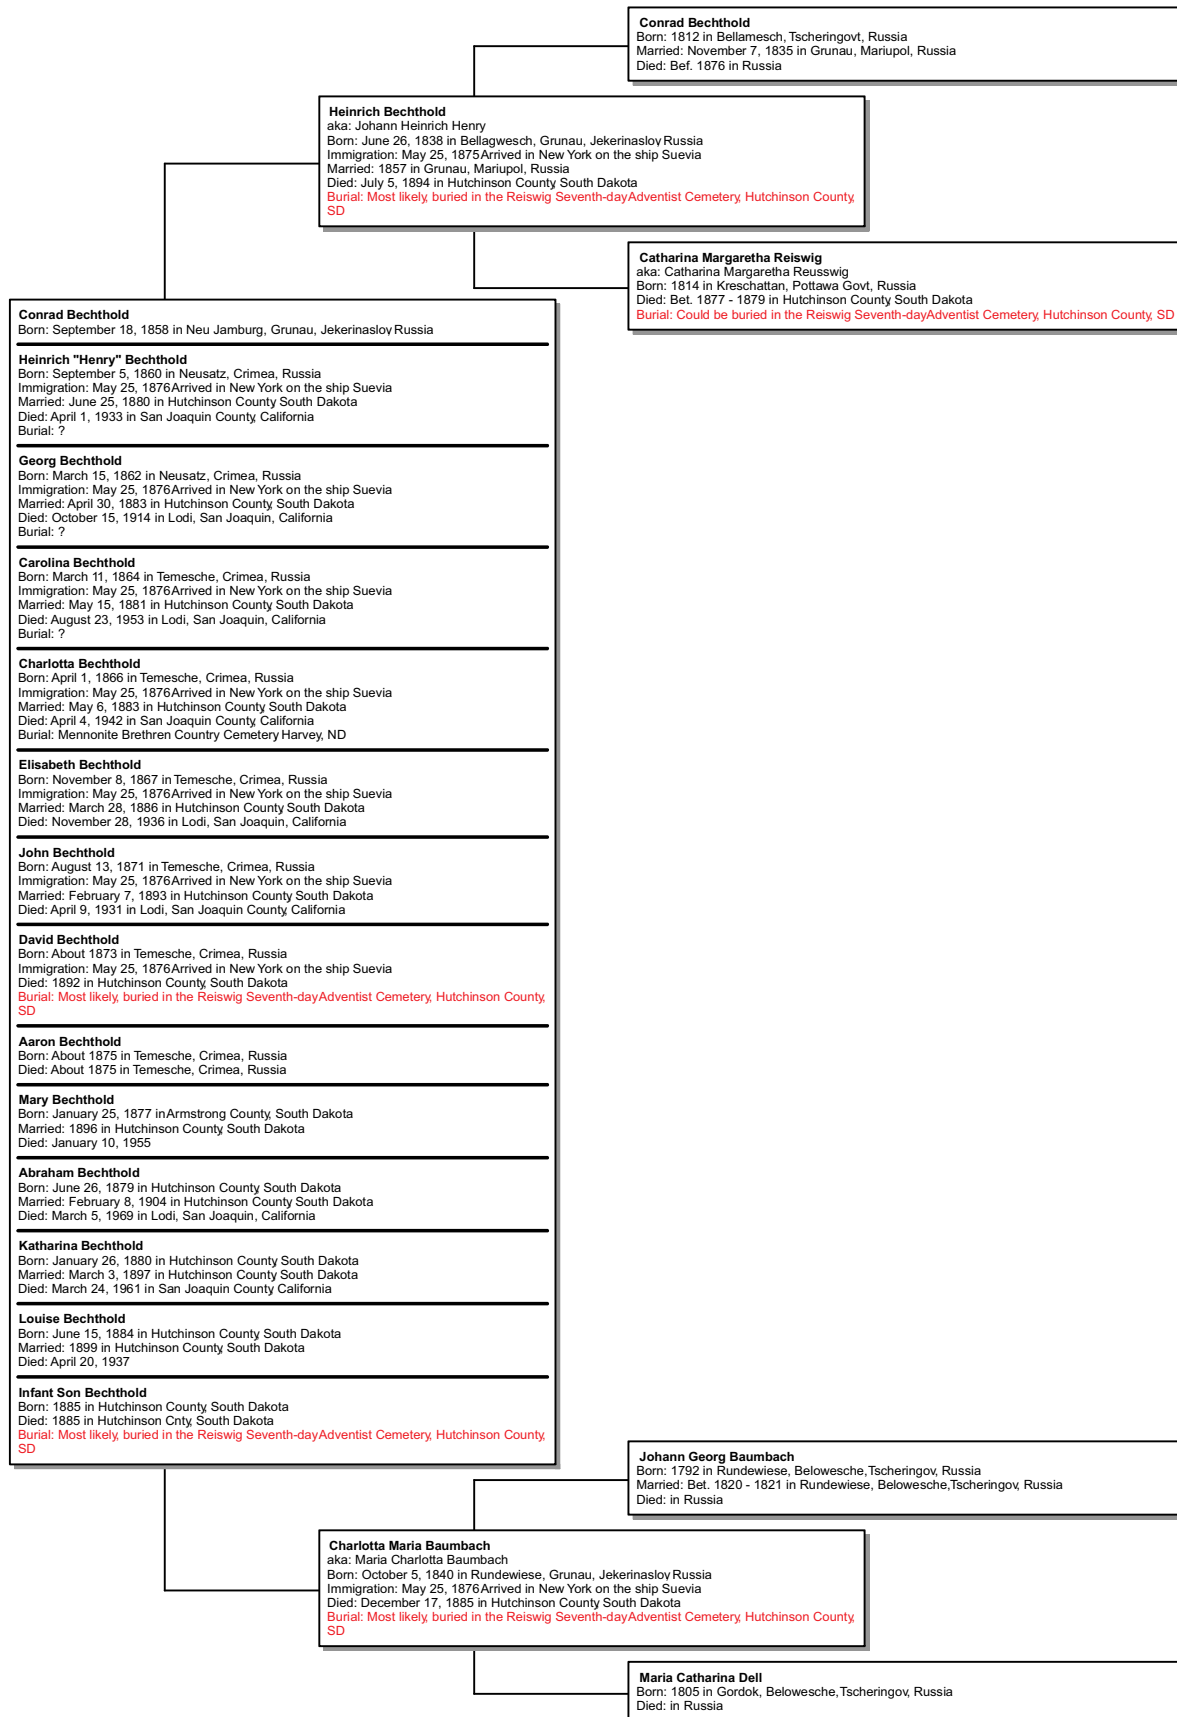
Conrad Bechthold
Born: 1812 in Bellamesch, Tscheringovt, Russia
Married: November 7, 1835 in Grunau, Mariupol, Russia
Died: Bef. 1876 in Russia

Heinrich Bechthold
aka: Johann Heinrich Henry
Born: June 26, 1838 in Bellagwesch, Grunau, Jekerinaslov Russia
Immigration: May 25, 1875 Arrived in New York on the ship Suevia
Married: 1857 in Grunau, Mariupol, Russia
Died: July 5, 1894 in Hutchinson County South Dakota
Burial: Most likely, buried in the Reiswig Seventh-day Adventist Cemetery, Hutchinson County, SD

Catharina Margaretha Reiswig
aka: Catharina Margaretha Reusswig
Born: 1814 in Kreschattan, Pottawa Govt, Russia
Died: Bet. 1877 - 1879 in Hutchinson County South Dakota
Burial: Could be buried in the Reiswig Seventh-day Adventist Cemetery, Hutchinson County, SD

Conrad Bechthold
Born: September 18, 1858 in Neu Jamburg, Grunau, Jekerinaslov Russia

Heinrich "Henry" Bechthold
Born: September 5, 1860 in Neusatz, Crimea, Russia
Immigration: May 25, 1876 Arrived in New York on the ship Suevia
Married: June 25, 1880 in Hutchinson County South Dakota
Died: April 1, 1933 in San Joaquin County, California
Burial: ?

Georg Bechthold
Born: March 15, 1862 in Neusatz, Crimea, Russia
Immigration: May 25, 1876 Arrived in New York on the ship Suevia
Married: April 30, 1883 in Hutchinson County, South Dakota
Died: October 15, 1914 in Lodi, San Joaquin, California
Burial: ?

Carolina Bechthold
Born: March 11, 1864 in Temesche, Crimea, Russia
Immigration: May 25, 1876 Arrived in New York on the ship Suevia
Married: May 15, 1881 in Hutchinson County South Dakota
Died: August 23, 1953 in Lodi, San Joaquin, California
Burial: ?

Charlotta Bechthold
Born: April 1, 1866 in Temesche, Crimea, Russia
Immigration: May 25, 1876 Arrived in New York on the ship Suevia
Married: May 6, 1883 in Hutchinson County South Dakota
Died: April 4, 1942 in San Joaquin County, California
Burial: Mennonite Brethren Country Cemetery Harvey, ND

Elisabeth Bechthold
Born: November 8, 1867 in Temesche, Crimea, Russia
Immigration: May 25, 1876 Arrived in New York on the ship Suevia
Married: March 28, 1886 in Hutchinson County South Dakota
Died: November 28, 1936 in Lodi, San Joaquin, California

John Bechthold
Born: August 13, 1871 in Temesche, Crimea, Russia
Immigration: May 25, 1876 Arrived in New York on the ship Suevia
Married: February 7, 1893 in Hutchinson County South Dakota
Died: April 9, 1931 in Lodi, San Joaquin County, California

David Bechthold
Born: About 1873 in Temesche, Crimea, Russia
Immigration: May 25, 1876 Arrived in New York on the ship Suevia
Died: 1892 in Hutchinson County, South Dakota
Burial: Most likely, buried in the Reiswig Seventh-day Adventist Cemetery, Hutchinson County, SD

Aaron Bechthold
Born: About 1875 in Temesche, Crimea, Russia
Died: About 1875 in Temesche, Crimea, Russia

Mary Bechthold
Born: January 25, 1877 in Armstrong County, South Dakota
Married: 1896 in Hutchinson County, South Dakota
Died: January 10, 1955

Abraham Bechthold
Born: June 26, 1879 in Hutchinson County South Dakota
Married: February 8, 1904 in Hutchinson County South Dakota
Died: March 5, 1969 in Lodi, San Joaquin, California

Katharina Bechthold
Born: January 26, 1880 in Hutchinson County South Dakota
Married: March 3, 1897 in Hutchinson County South Dakota
Died: March 24, 1961 in San Joaquin County California

Louise Bechthold
Born: June 15, 1884 in Hutchinson County South Dakota
Married: 1899 in Hutchinson County, South Dakota
Died: April 20, 1937

Infant Son Bechthold
Born: 1885 in Hutchinson County, South Dakota
Died: 1885 in Hutchinson Cnty, South Dakota
Burial: Most likely, buried in the Reiswig Seventh-day Adventist Cemetery, Hutchinson County, SD

Johann Georg Baumbach
Born: 1792 in Rundewiese, Belowesche, Tscheringov, Russia
Married: Bet. 1820 - 1821 in Rundewiese, Belowesche, Tscheringov, Russia
Died: in Russia

Charlotta Maria Baumbach
aka: Maria Charlotta Baumbach
Born: October 5, 1840 in Rundewiese, Grunau, Jekerinaslov Russia
Immigration: May 25, 1876 Arrived in New York on the ship Suevia
Died: December 17, 1885 in Hutchinson County South Dakota
Burial: Most likely, buried in the Reiswig Seventh-day Adventist Cemetery, Hutchinson County, SD

Maria Catharina Dell
Born: 1805 in Gordok, Belowesche, Tscheringov, Russia
Died: in Russia